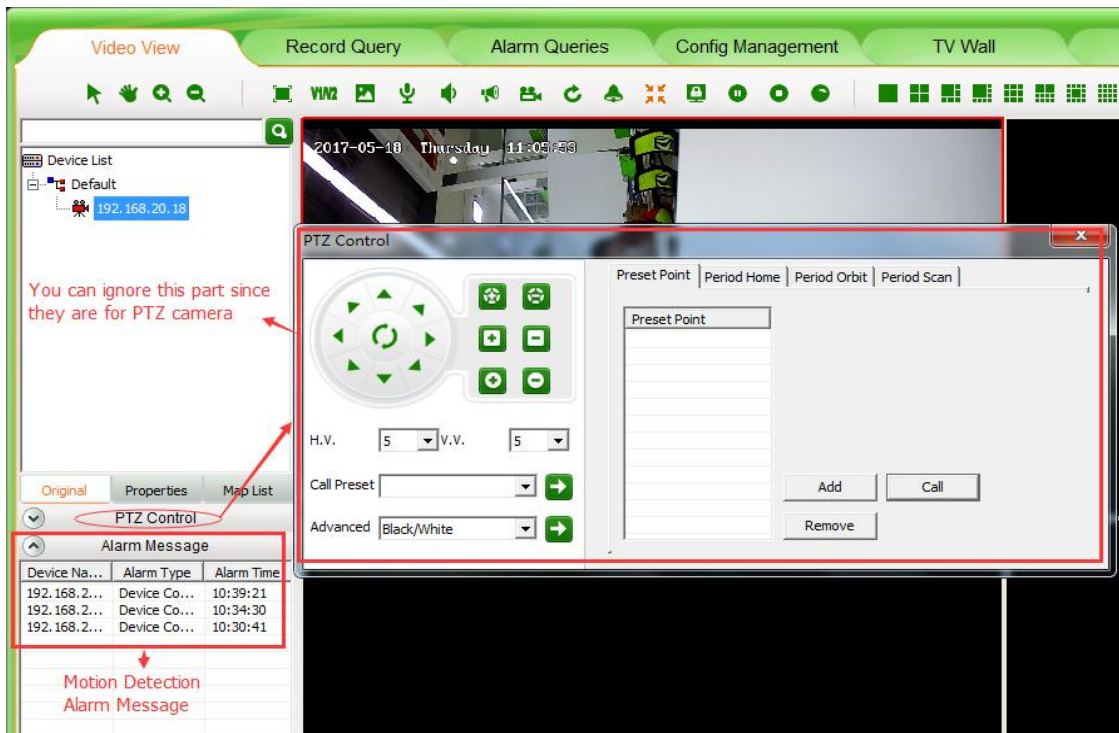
Video View
Record Query
Alarm Queries
Config Management
TV Wall

Device List
Default
192.168.20.18

2017-05-18 Thursday 11:05:53

PTZ Control

You can ignore this part since they are for PTZ camera

Preset Point | Period Home | Period Orbit | Period Scan

Preset Point

H.V. 5 V.V. 5

Call Preset

Advanced Black/White

Add
Call
Remove

Original | Properties | Map List

PTZ Control

Alarm Message

| Device Na... | Alarm Type | Alarm Time |
|---|---|---|
| 192.168.2... | Device Co... | 10:39:21 |
| 192.168.2... | Device Co... | 10:34:30 |
| 192.168.2... | Device Co... | 10:30:41 |

Motion Detection Alarm Message